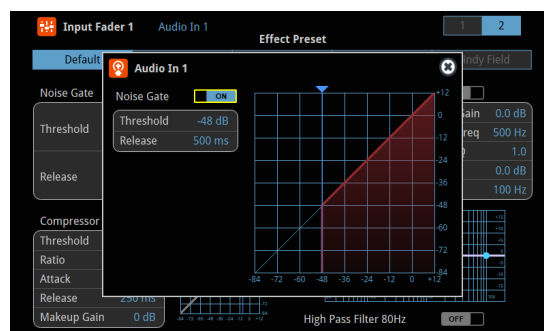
Input Fader 1 Audio In 1

1 2

Effect Preset

Default

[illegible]ndy Field

Noise Gate

Threshold

Release

Compressor

Threshold

Ratio

Attack

Release 250 ms

Makeup Gain 0 dB

Audio In 1

Noise Gate ON

Threshold -48 dB

Release 500 ms

+12
0
-12
-24
-36
-48
-60
-72
-84

-84 -72 -60 -48 -36 -24 -12 0 +12

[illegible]ain 0.0 dB

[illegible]req 500 Hz

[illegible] 1.0

0.0 dB

100 Hz

High Pass Filter 80Hz

OFF